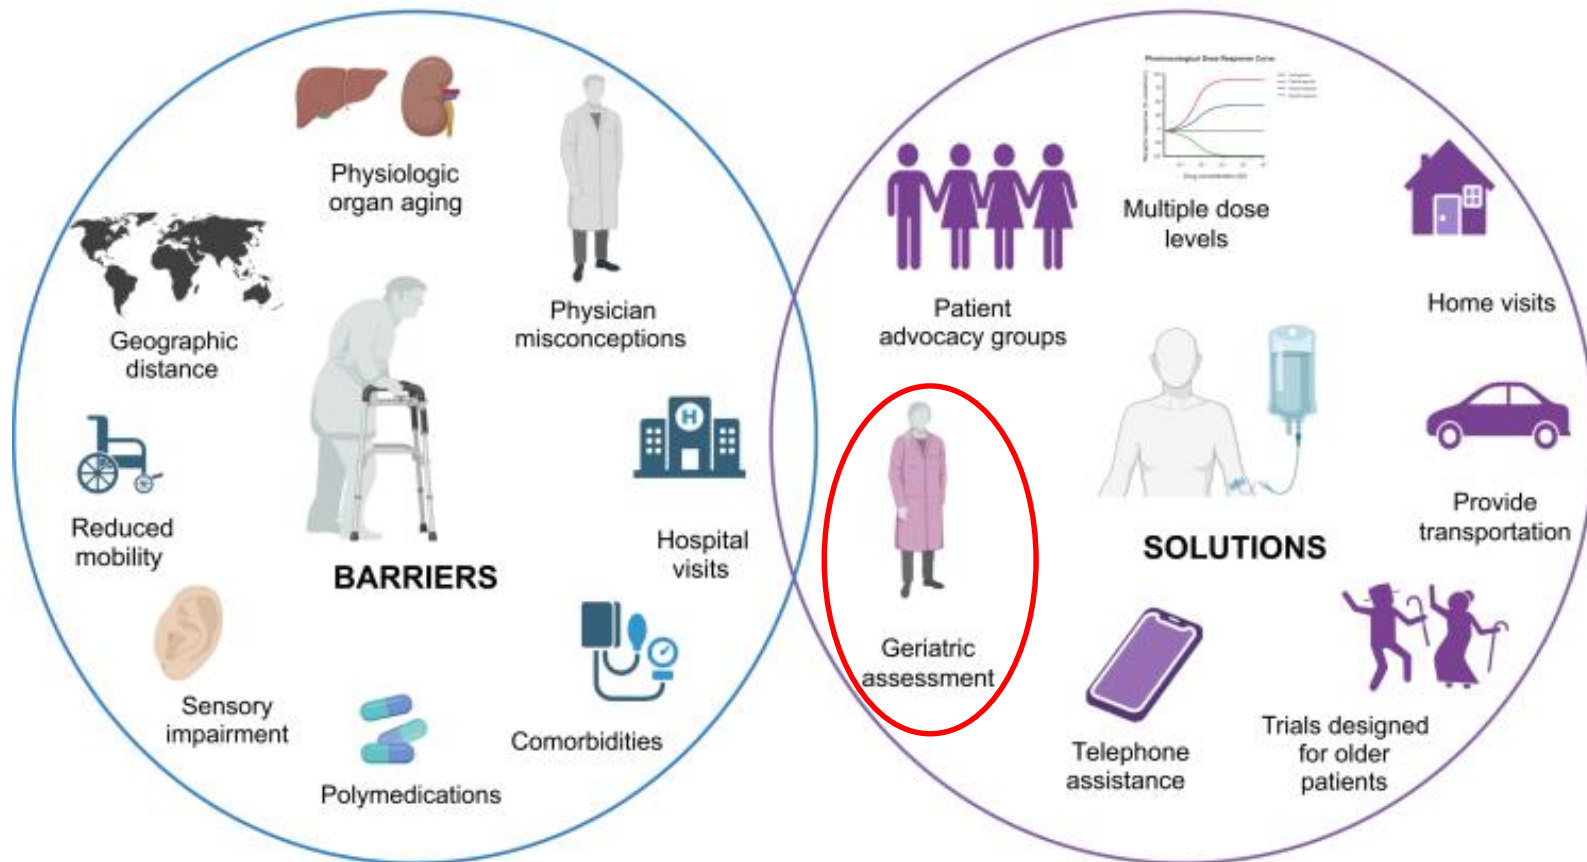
Physiologic organ aging

Physician misconceptions

Geographic distance

Reduced mobility

BARRIERS

Hospital visits

Sensory impairment

Polymedications

Comorbidities

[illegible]

Multiple dose levels

Patient advocacy groups

Home visits

Geriatric assessment

SOLUTIONS

Provide transportation

Telephone assistance

Trials designed for older patients